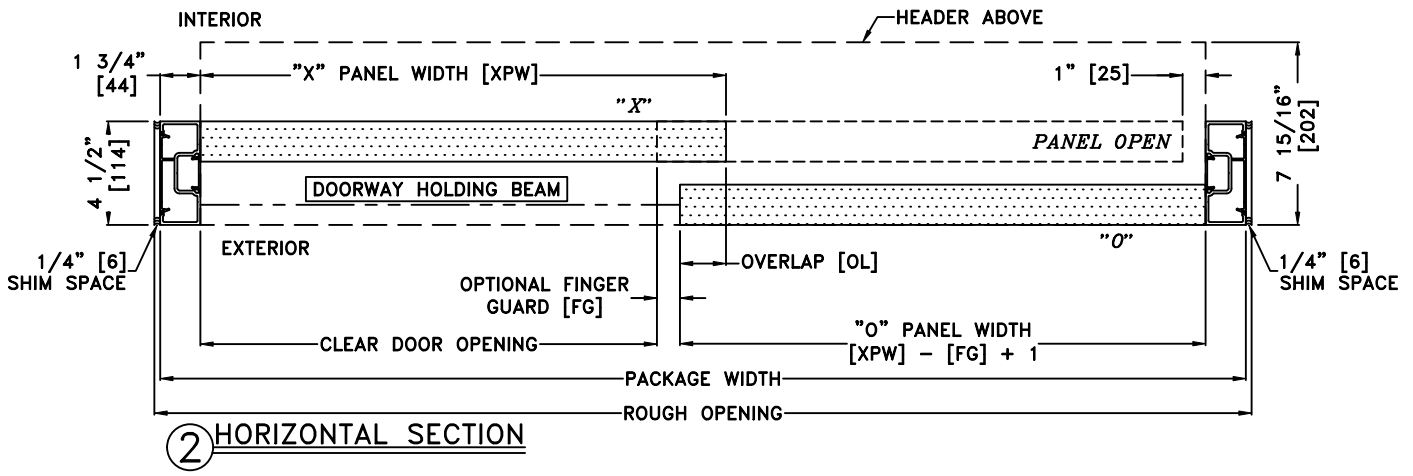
INTERIOR

HEADER ABOVE

1 3/4" [44]

"X" PANEL WIDTH [XPW]

1" [25]

7 15/16" [202]

"X"

PANEL OPEN

4 1/2" [114]

DOORWAY HOLDING BEAM

EXTERIOR

"O"

1/4" [6] SHIM SPACE

OVERLAP [OL]

1/4" [6] SHIM SPACE

OPTIONAL FINGER GUARD [FG]

CLEAR DOOR OPENING

"O" PANEL WIDTH [XPW] – [FG] + 1

PACKAGE WIDTH

ROUGH OPENING

2 HORIZONTAL SECTION